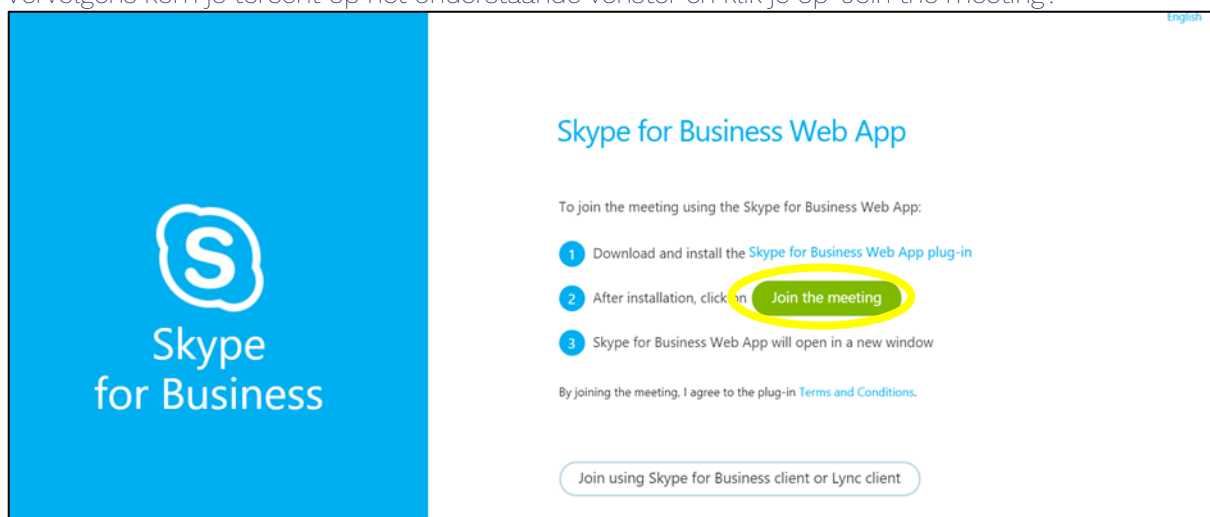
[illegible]

English

Skype for Business

Skype for Business Web App

To join the meeting using the Skype for Business Web App:

1 Download and install the Skype for Business Web App plug-in

2 After installation, click on Join the meeting

3 Skype for Business Web App will open in a new window

By joining the meeting, I agree to the plug-in Terms and Conditions.

Join using Skype for Business client or Lync client